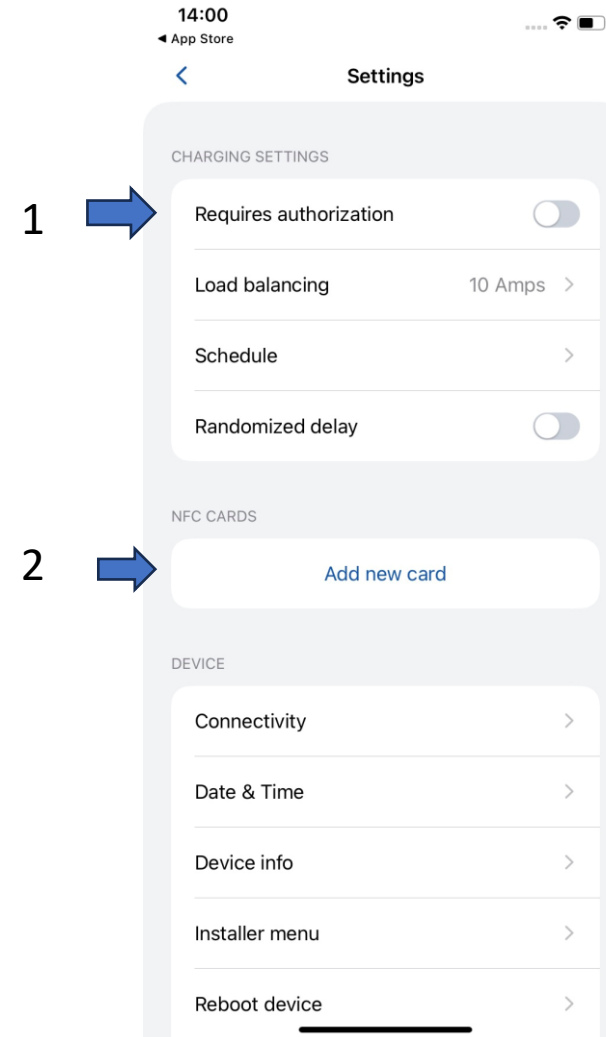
14:00
◀ App Store

<

Settings

CHARGING SETTINGS

1

Requires authorization

Load balancing

10 Amps >

Schedule >

Randomized delay

NFC CARDS

2

Add new card

DEVICE

Connectivity >

Date & Time >

Device info >

Installer menu >

Reboot device >